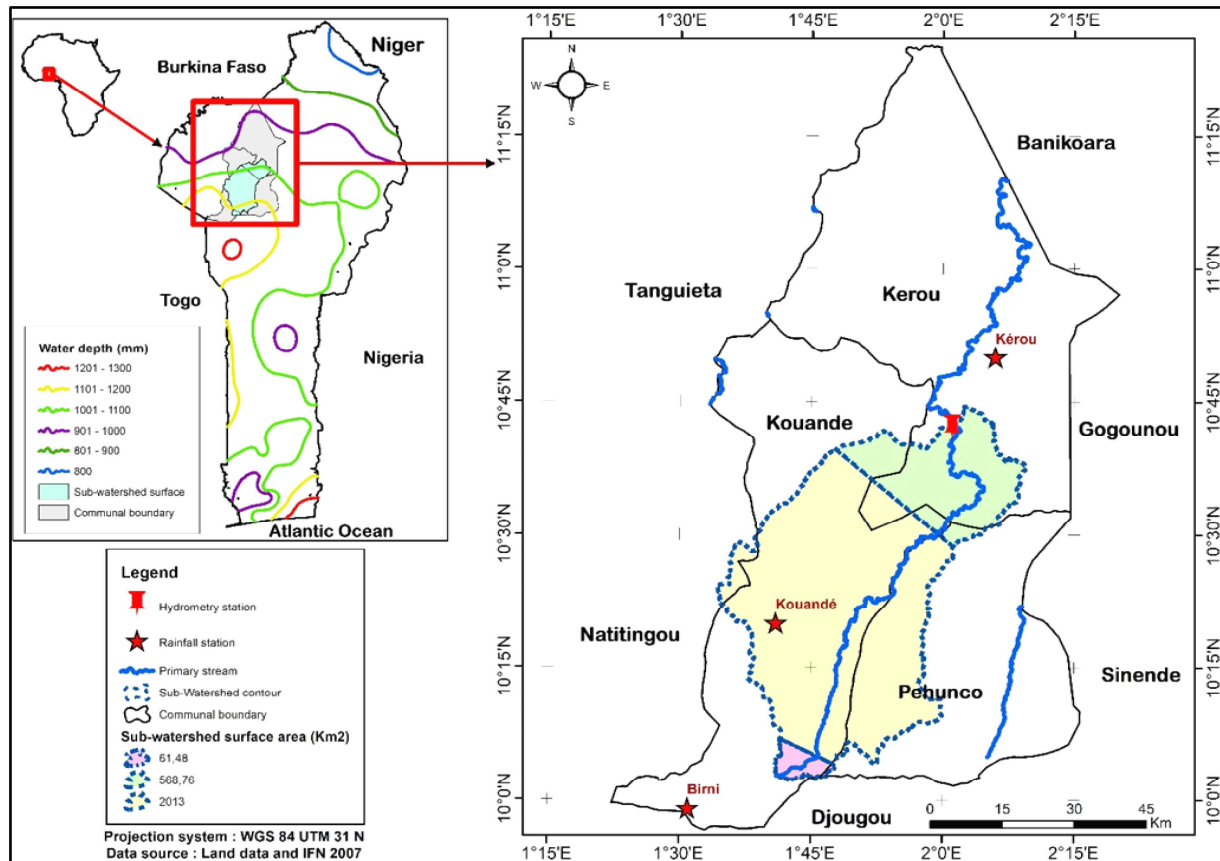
Burkina Faso

Niger

Togo

Nigeria

Atlantic Ocean

Water depth (mm)
1201 - 1300
1101 - 1200
1001 - 1100
901 - 1000
801 - 900
800
Sub-watershed surface
Communal boundary

Legend
Hydrometry station
Rainfall station
Primary stream
Sub-Watershed contour
Communal boundary
Sub-watershed surface area (Km2)
61,48
568,76
2013

Projection system : WGS 84 UTM 31 N
Data source : Land data and IFN 2007

1°15'E 1°30'E 1°45'E 2°0'E 2°15'E

N
W E
S

11°15'N
11°0'N
10°45'N
10°30'N
10°15'N
10°0'N

Banikoara

Tanguieta

Kerou

Kérou

Kouande

Gogounou

Kouandé

Natitingou

Pehunco

Sinende

Birni

Djougou

0 15 30 45
Km

1°15'E 1°30'E 1°45'E 2°0'E 2°15'E